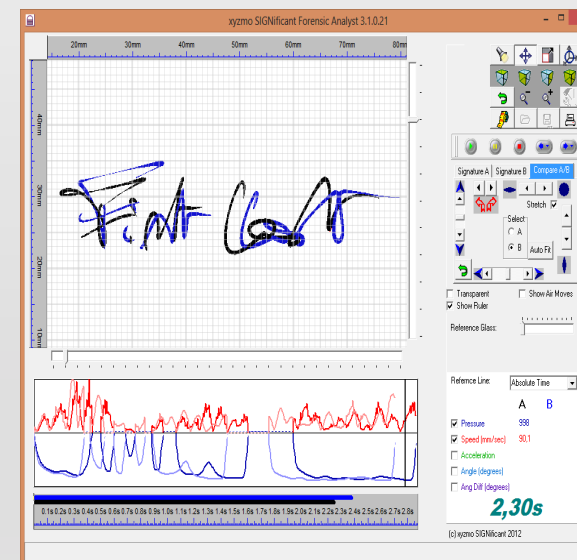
xyzmo SIGNificant Forensic Analyst 3.1.0.21

20mm 30mm 40mm 50mm 60mm 70mm 80mm

40mm 30mm 20mm 10mm

Signature A Signature B Compare A/B

Stretch

Select
A
B
Auto Fit

Transparent
Show Air Moves
Show Ruler

Reference Glass:

Reference Line: Absolute Time

A B

Pressure 998
Speed (mm/sec) 90,1
Acceleration
Angle (degrees)
Ang Diff (degrees)

2,30s

0.1s 0.2s 0.3s 0.4s 0.5s 0.6s 0.7s 0.8s 0.9s 1.0s 1.1s 1.2s 1.3s 1.4s 1.5s 1.6s 1.7s 1.8s 1.9s 2.0s 2.1s 2.2s 2.3s 2.4s 2.5s 2.6s 2.7s 2.8s

(c) xyzmo SIGNificant 2012